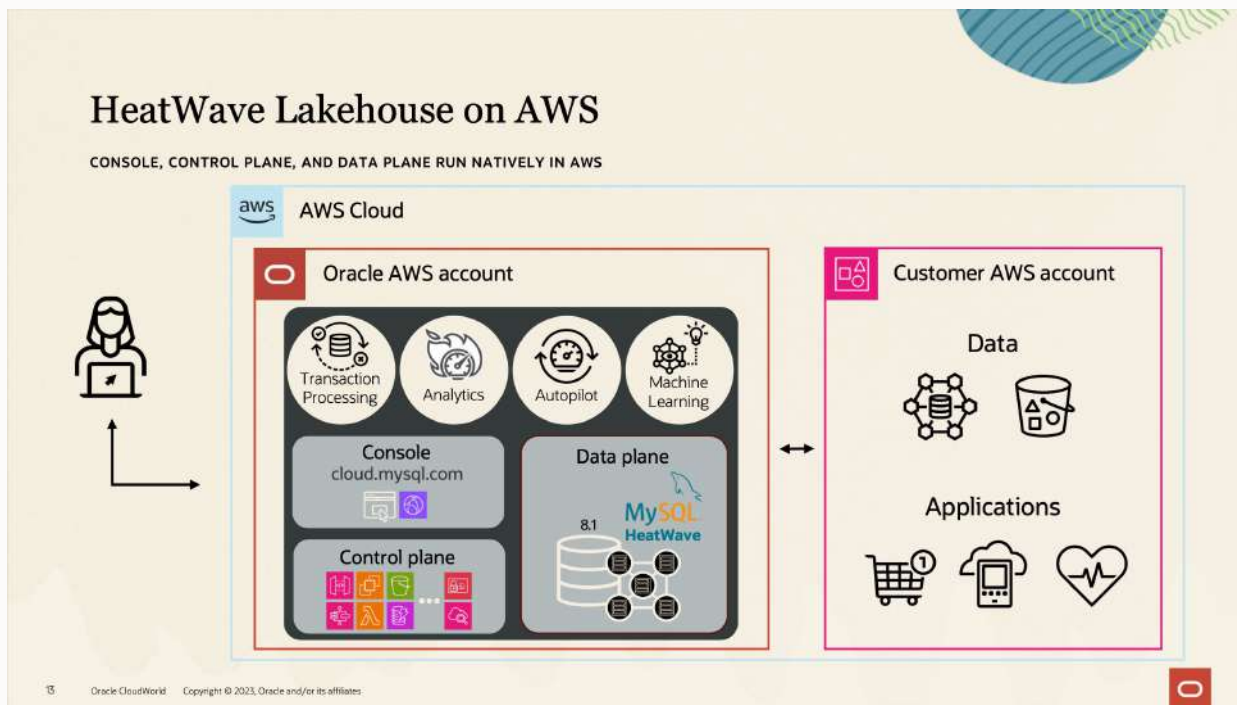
HeatWave Lakehouse on AWS

CONSOLE, CONTROL PLANE, AND DATA PLANE RUN NATIVELY IN AWS

aws AWS Cloud

Oracle AWS account

Transaction Processing

Analytics

Autopilot

Machine Learning

Console
cloud.mysql.com

Data plane

8.1

MySQL HeatWave

Control plane

Customer AWS account

Data

Applications

13 Oracle CloudWorld Copyright © 2023, Oracle and/or its affiliates